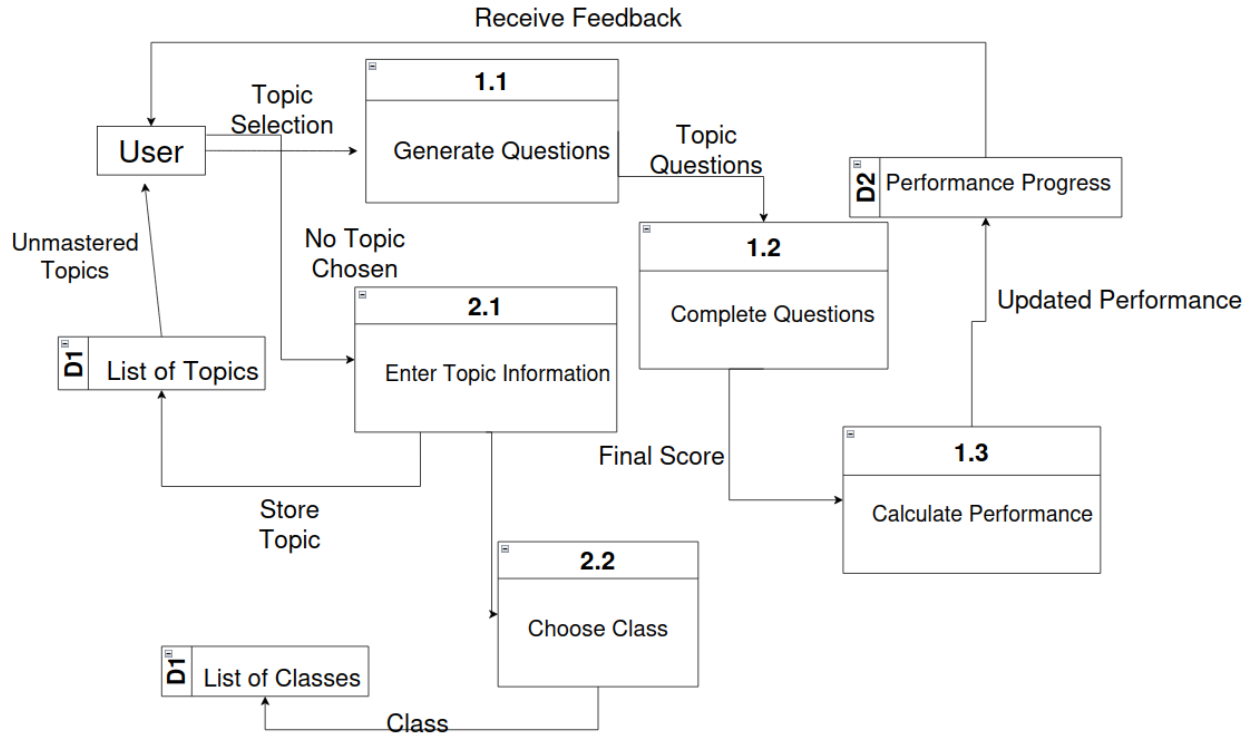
Receive Feedback

User

Topic Selection

1.1
Generate Questions

Topic Questions

D2 Performance Progress

Unmastered Topics

No Topic Chosen

1.2
Complete Questions

Updated Performance

2.1
Enter Topic Information

D1 List of Topics

Final Score

1.3
Calculate Performance

Store Topic

2.2
Choose Class

D1 List of Classes

Class